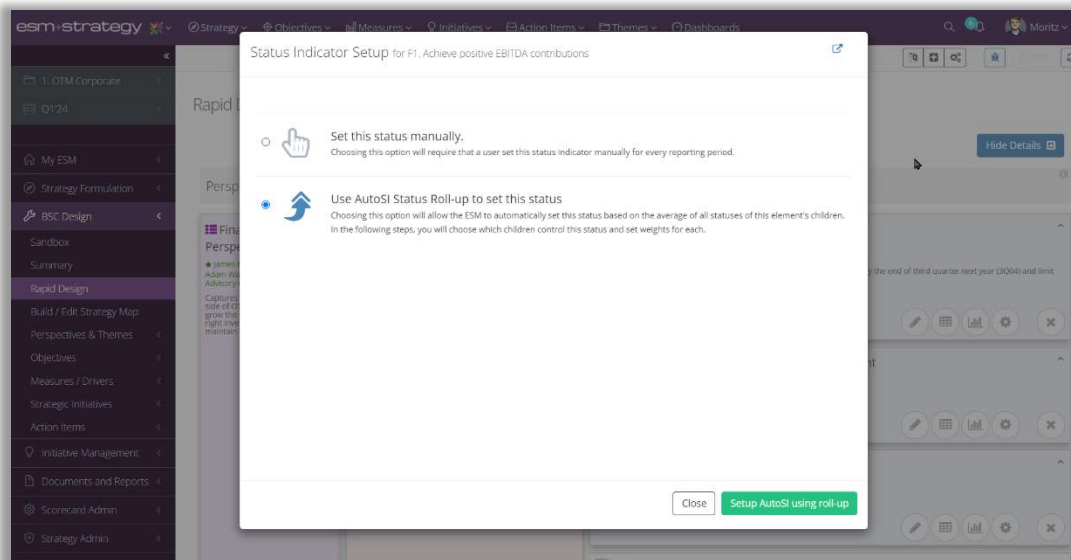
esm+strategy Strategy Objectives Measures Initiatives Action Items Themes Dashboards Moritz

1. OTM Corporate
Q1'24
My ESM
Strategy Formulation
BSC Design
Sandbox
Summary
Rapid Design
Build / Edit Strategy Map
Perspectives & Themes
Objectives
Measures / Drivers
Strategic Initiatives
Action Items
Initiative Management
Documents and Reports
Scorecard Admin
Strategy Admin

Rapid D
Persp
Fina Perspe
Hide Details
the end of third quarter next year (3Q04) and limit

Status Indicator Setup for F1. Achieve positive EBITDA contributions

Set this status manually.
Choosing this option will require that a user set this status indicator manually for every reporting period.

Use AutoSI Status Roll-up to set this status
Choosing this option will allow the ESM to automatically set this status based on the average of all statuses of this element's children. In the following steps, you will choose which children control this status and set weights for each.

Close
Setup AutoSI using roll-up